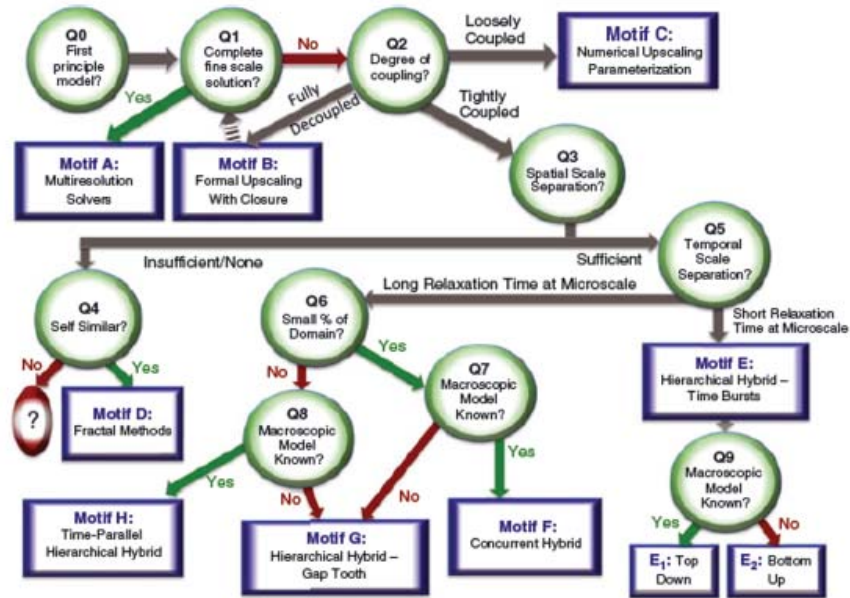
Q0
First principle model?

Q1
Complete fine scale solution?

No

Q2
Degree of coupling?

Loosely Coupled

Motif C:
Numerical Upscaling Parameterization

Yes

Fully Decoupled

Tightly Coupled

Motif A:
Multiresolution Solvers

Motif B:
Formal Upscaling With Closure

Q3
Spatial Scale Separation?

Q5
Temporal Scale Separation?

Insufficient/None

Sufficient

Long Relaxation Time at Microscale

Q4
Self Similar?

Q6
Small % of Domain?

Short Relaxation Time at Microscale

No

Yes

Yes

Q7
Macroscopic Model Known?

Motif E:
Hierarchical Hybrid – Time Bursts

?

Motif D:
Fractal Methods

No

Q8
Macroscopic Model Known?

Q9
Macroscopic Model Known?

Yes

Yes

No

No

Motif H:
Time-Parallel Hierarchical Hybrid

Motif G:
Hierarchical Hybrid – Gap Tooth

Motif F:
Concurrent Hybrid

Yes

No

$E_1$: Top Down

$E_2$: Bottom Up